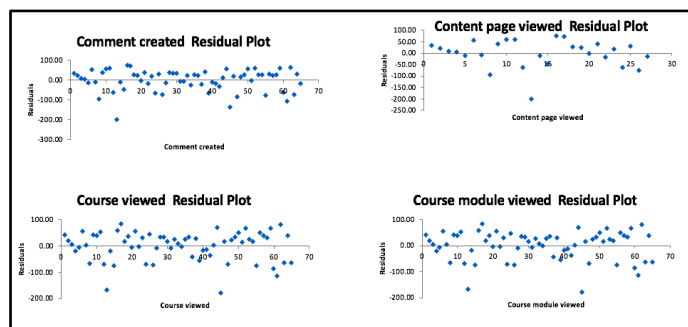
Comment created Residual Plot

100.00
0.00
-100.00
-200.00
-300.00
Residuals
0 10 20 30 40 50 60 70
Comment created

Content page viewed Residual Plot

100.00
50.00
0.00
-50.00
-100.00
-150.00
-200.00
-250.00
Residuals
0 5 10 15 20 25 30
Content page viewed

Course viewed Residual Plot

100.00
0.00
-100.00
-200.00
Residuals
0 10 20 30 40 50 60 70
Course viewed

Course module viewed Residual Plot

100.00
0.00
-100.00
-200.00
Residuals
0 10 20 30 40 50 60 70
Course module viewed